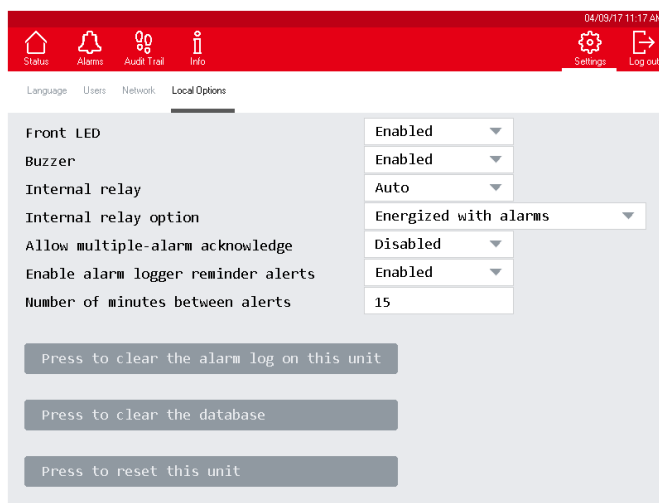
04/09/17 11:17 AM

Status Alarms Audit Trail Info Settings Log out

Language Users Network Local Options

| | |
|---|---|
| Front LED | Enabled |
| Buzzer | Enabled |
| Internal relay | Auto |
| Internal relay option | Energized with alarms |
| Allow multiple-alarm acknowledge | Disabled |
| Enable alarm logger reminder alerts | Enabled |
| Number of minutes between alerts | 15 |

Press to clear the alarm log on this unit

Press to clear the database

Press to reset this unit